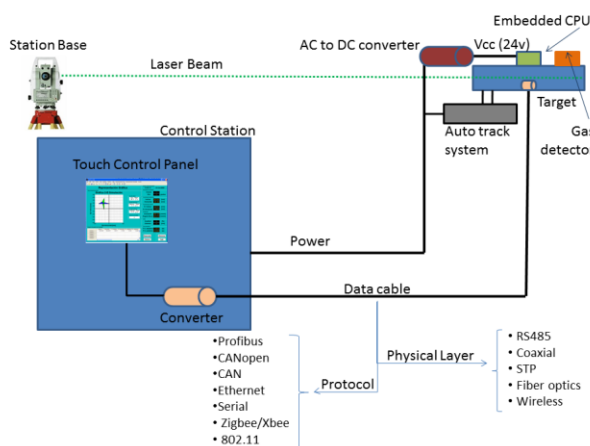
Embedded CPU

Station Base

AC to DC converter

Vcc (24v)

Laser Beam

Target

Gas detector

Control Station

Auto track system

Touch Control Panel

Power

Data cable

Converter

•Profibus
•CANopen
•CAN
•Ethernet
•Serial
•Zigbee/Xbee
•802.11

Protocol

Physical Layer

• RS485
• Coaxial
• STP
• Fiber optics
• Wireless